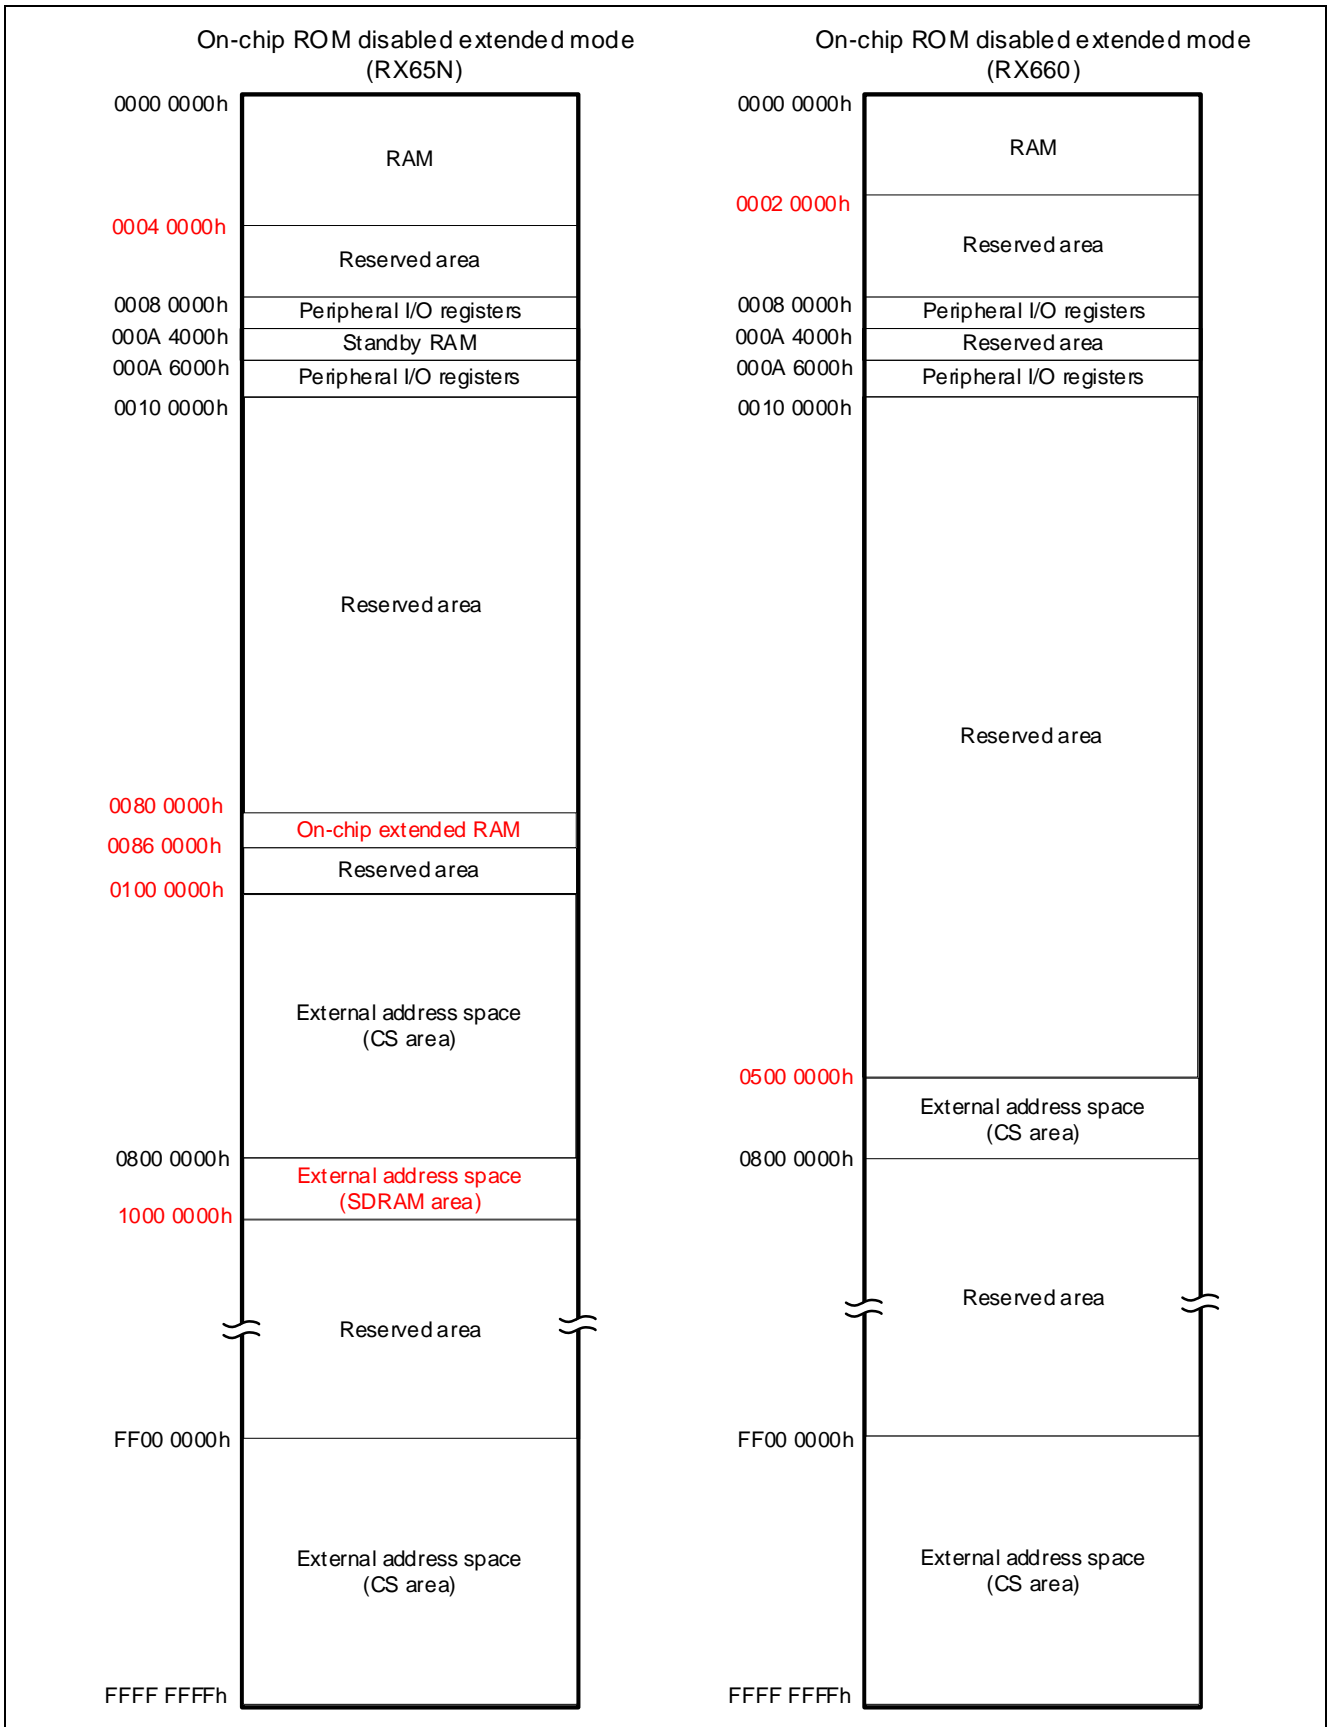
On-chip ROM disabled extended mode
(RX65N)

0000 0000h
RAM
0004 0000h
Reserved area
0008 0000h
Peripheral I/O registers
000A 4000h
Standby RAM
000A 6000h
Peripheral I/O registers
0010 0000h
Reserved area
0080 0000h
On-chip extended RAM
0086 0000h
Reserved area
0100 0000h
External address space
(CS area)
0800 0000h
External address space
(SDRAM area)
1000 0000h
Reserved area
FF00 0000h
External address space
(CS area)
FFFF FFFFh

On-chip ROM disabled extended mode
(RX660)

0000 0000h
RAM
0002 0000h
Reserved area
0008 0000h
Peripheral I/O registers
000A 4000h
Reserved area
000A 6000h
Peripheral I/O registers
0010 0000h
Reserved area
0500 0000h
External address space
(CS area)
0800 0000h
Reserved area
FF00 0000h
External address space
(CS area)
FFFF FFFFh